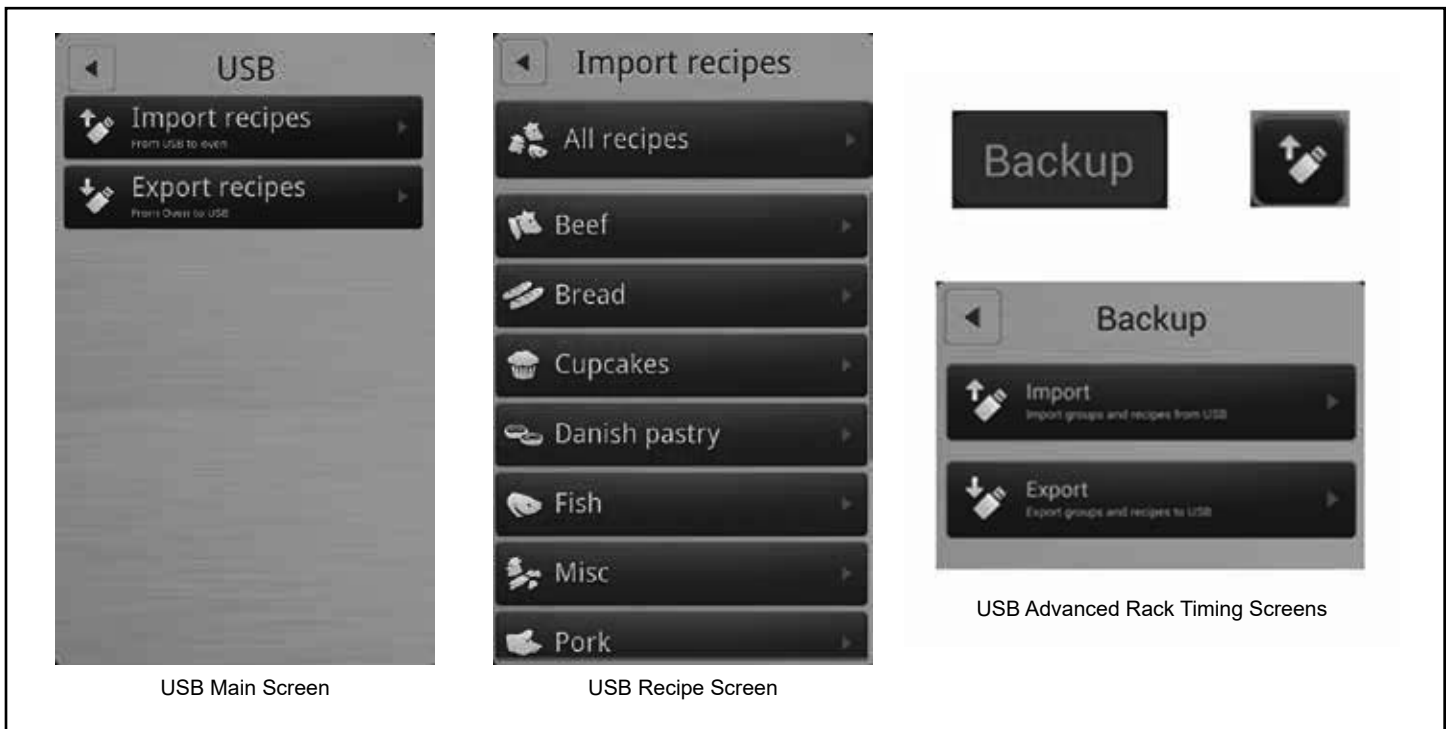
USB

Import recipes
From USB to oven

Export recipes
From Oven to USB

USB Main Screen

Import recipes

All recipes

Beef

Bread

Cupcakes

Danish pastry

Fish

Misc

Pork

USB Recipe Screen

Backup

Backup

Import
Import groups and recipes from USB

Export
Export groups and recipes to USB

USB Advanced Rack Timing Screens